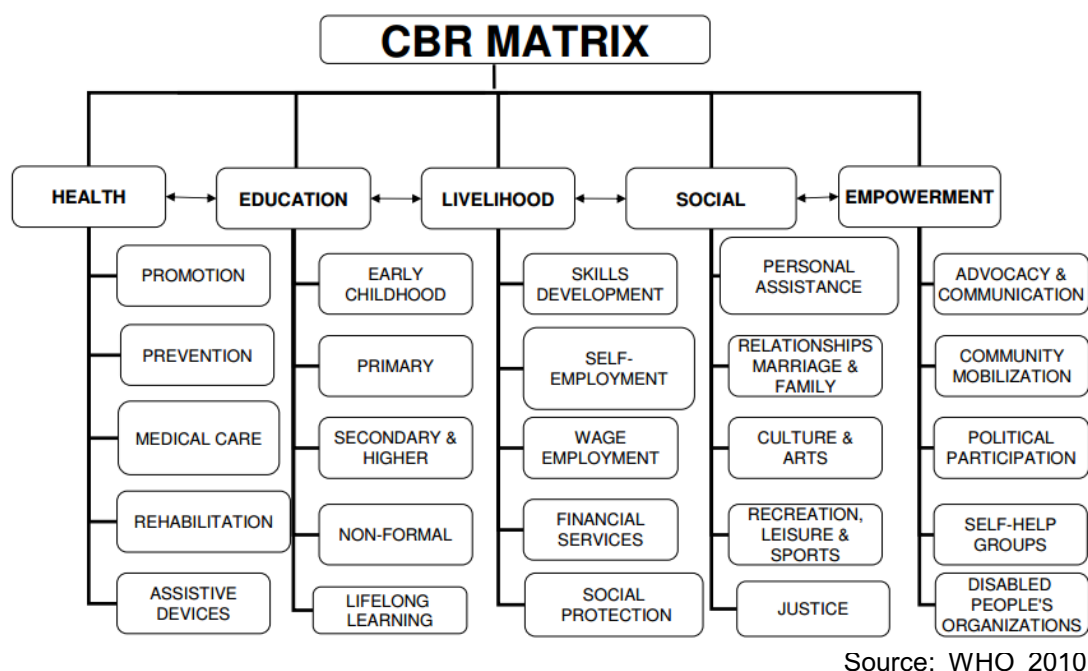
CBR MATRIX

HEALTH

PROMOTION

PREVENTION

MEDICAL CARE

REHABILITATION

ASSISTIVE DEVICES

EDUCATION

EARLY CHILDHOOD

PRIMARY

SECONDARY & HIGHER

NON-FORMAL

LIFELONG LEARNING

LIVELIHOOD

SKILLS DEVELOPMENT

SELF-EMPLOYMENT

WAGE EMPLOYMENT

FINANCIAL SERVICES

SOCIAL PROTECTION

SOCIAL

PERSONAL ASSISTANCE

RELATIONSHIPS MARRIAGE & FAMILY

CULTURE & ARTS

RECREATION, LEISURE & SPORTS

JUSTICE

EMPOWERMENT

ADVOCACY & COMMUNICATION

COMMUNITY MOBILIZATION

POLITICAL PARTICIPATION

SELF-HELP GROUPS

DISABLED PEOPLE'S ORGANIZATIONS

Source: WHO 2010